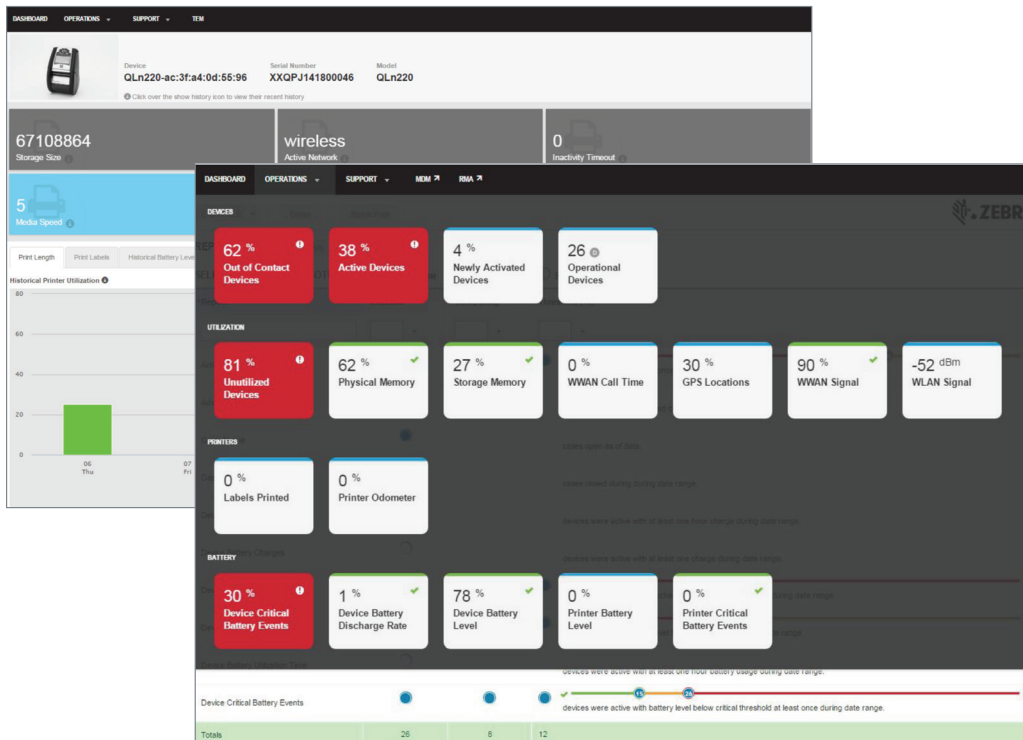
DASHBOARD OPERATIONS SUPPORT TEM

Device
QLn220-ac:3f:a4:0d:55:96

Serial Number
XXQPJ141800046

Model
QLn220

Click over the show history icon to view their recent history

67108864
Storage Size

wireless
Active Network

0
Inactivity Timeout

5
Media Speed

Print Length Print Labels Historical Battery Level

Historical Printer Utilization

80
60
40
20
0

06
Thu

07
Fri

DASHBOARD OPERATIONS SUPPORT MDM RMA

ZEBRA

DEVICES

62 %
Out of Contact Devices

38 %
Active Devices

4 %
Newly Activated Devices

26
Operational Devices

UTILIZATION

81 %
Unutilized Devices

62 %
Physical Memory

27 %
Storage Memory

0 %
WWAN Call Time

30 %
GPS Locations

90 %
WWAN Signal

-52 dBm
WLAN Signal

PRINTERS

0 %
Labels Printed

0 %
Printer Odometer

BATTERY

30 %
Device Critical Battery Events

1 %
Device Battery Discharge Rate

78 %
Device Battery Level

0 %
Printer Battery Level

0 %
Printer Critical Battery Events

devices were active with at least one hour battery usage during date range.

Device Critical Battery Events

devices were active with battery level below critical threshold at least once during date range.

Totals 26 8 12